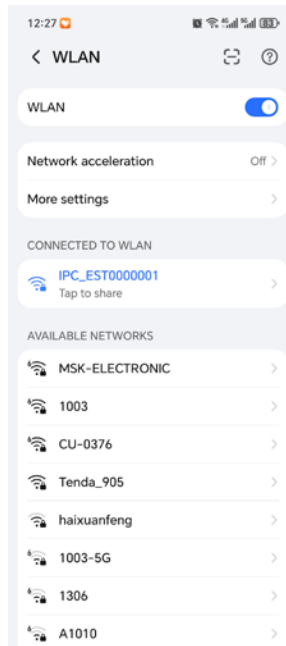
12:27

WLAN

WLAN

Network acceleration Off

More settings

CONNECTED TO WLAN

IPC_EST0000001
Tap to share

AVAILABLE NETWORKS

MSK-ELECTRONIC

1003

CU-0376

Tenda_905

haixuanfeng

1003-5G

1306

A1010